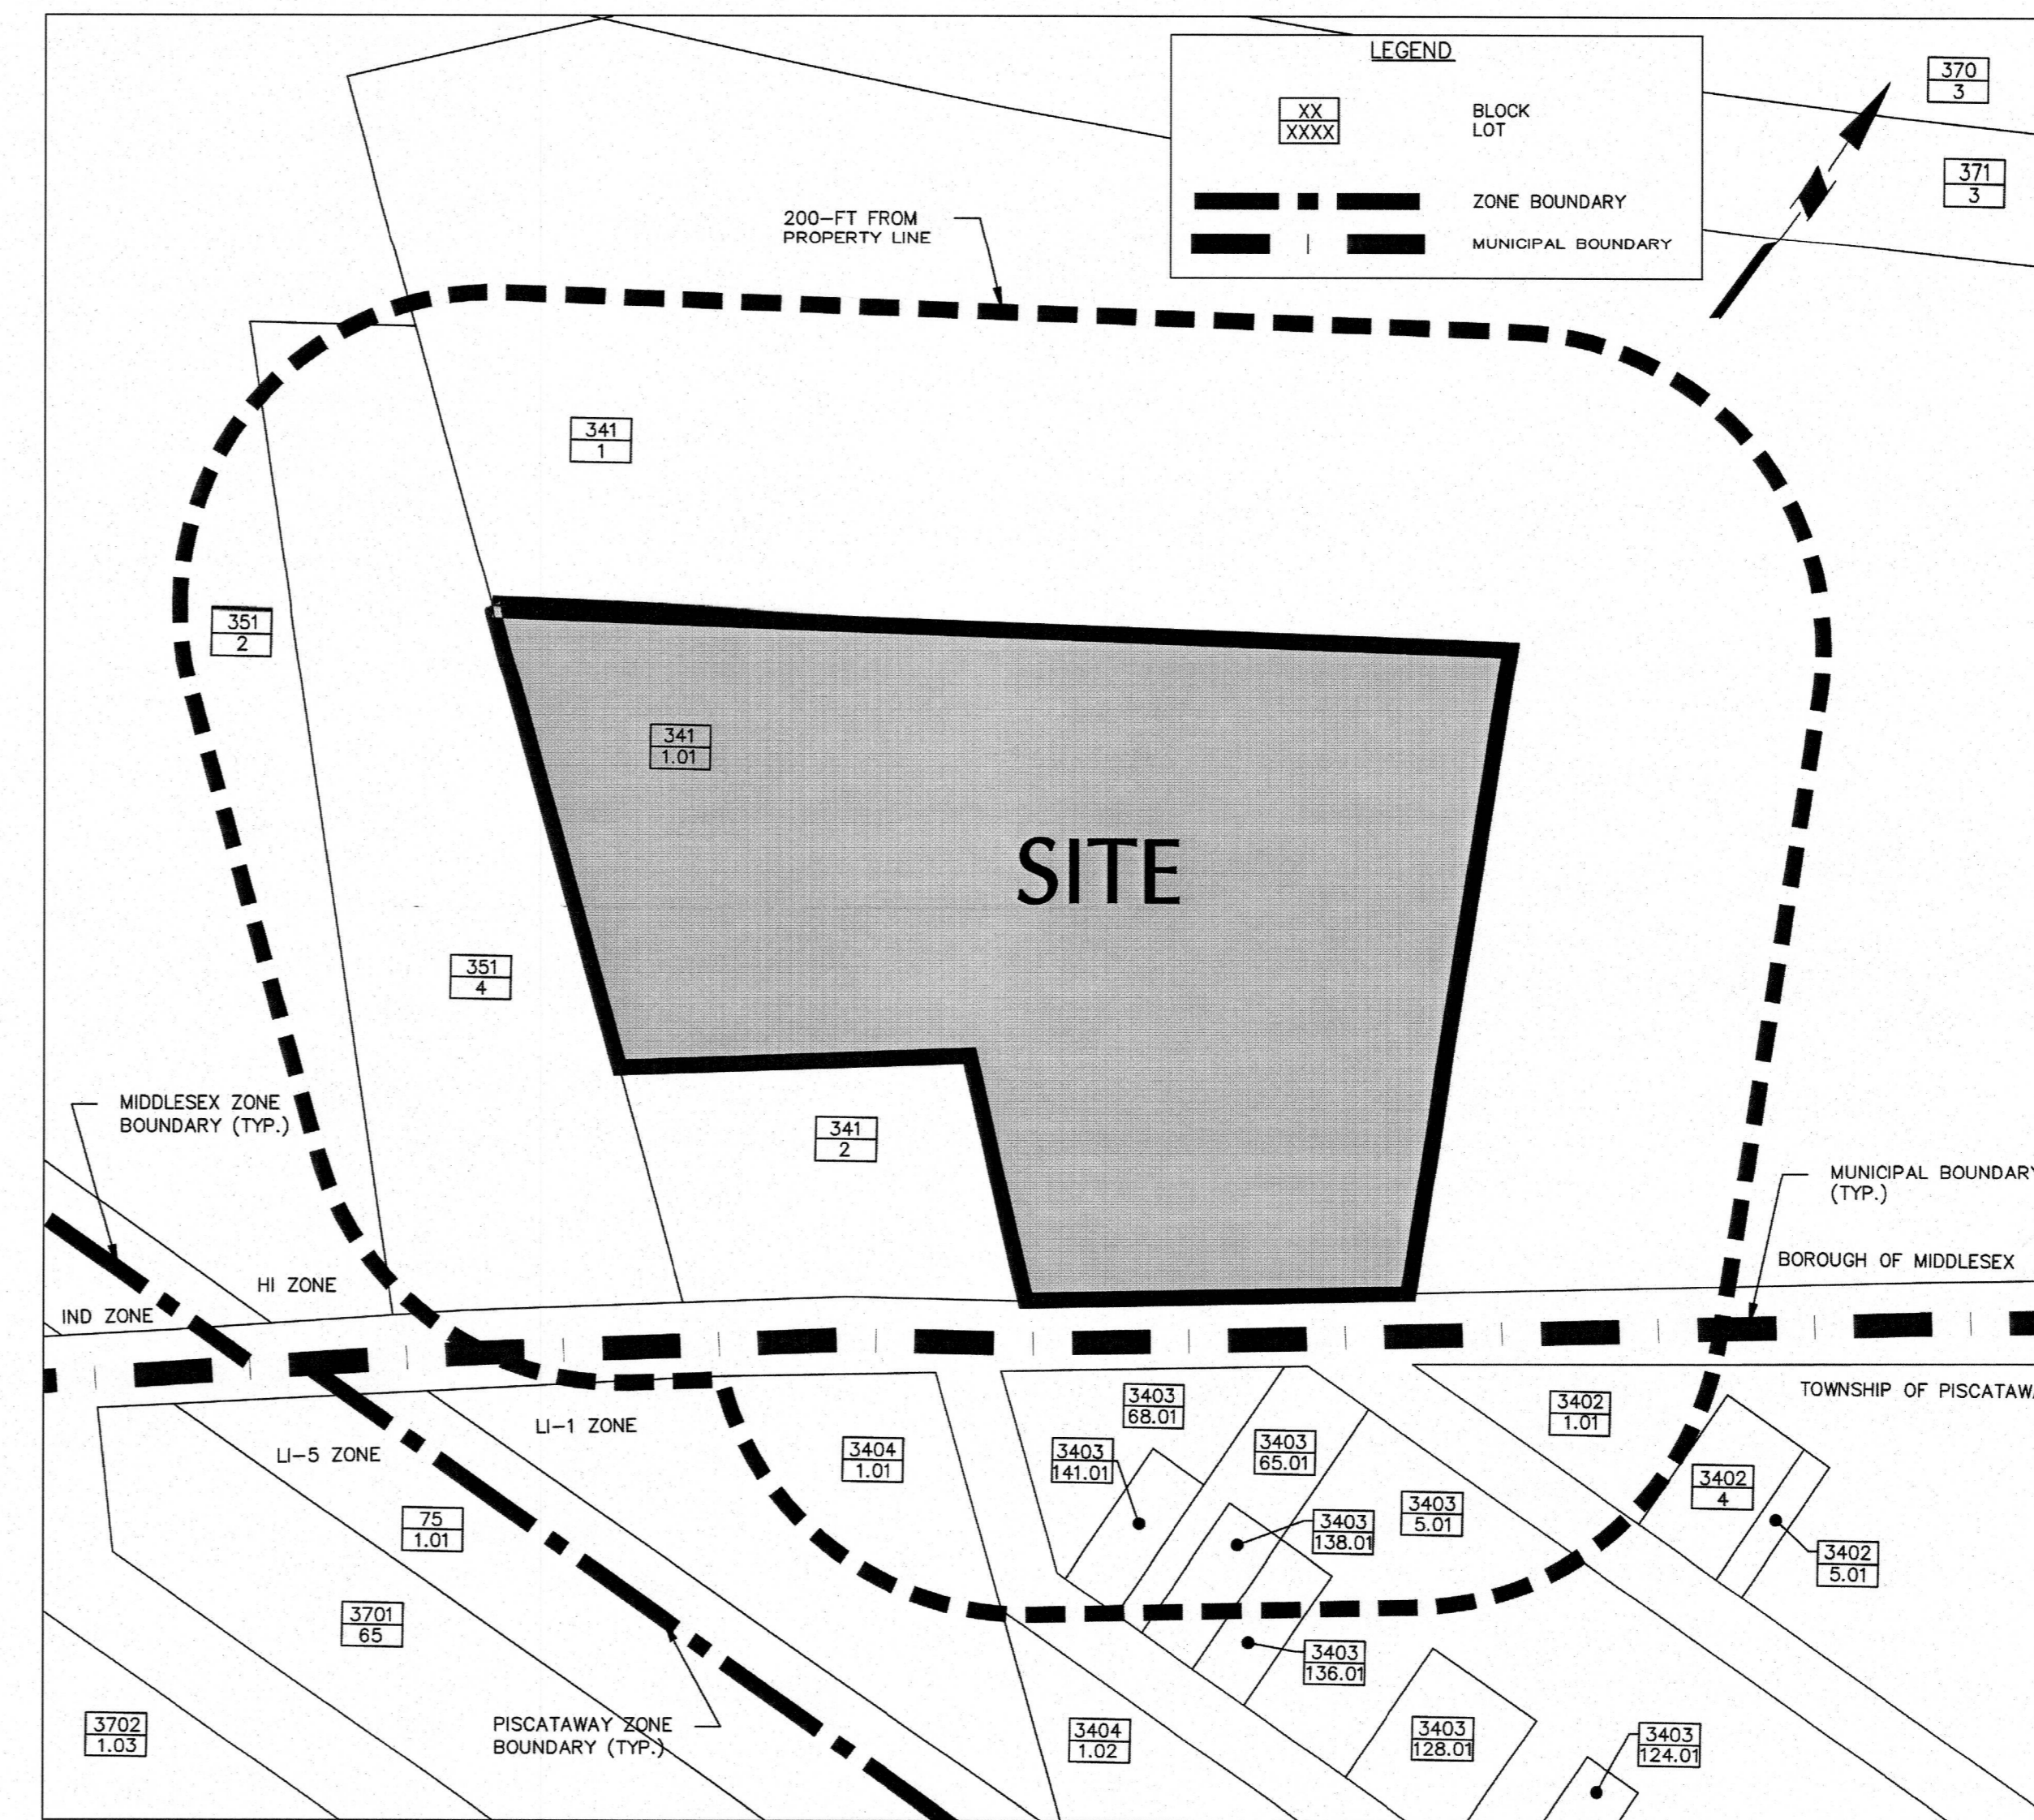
LEGEND

XX
XXXX BLOCK
LOT

ZONE BOUNDARY

MUNICIPAL BOUNDARY

370
3

371
3

200-FT FROM PROPERTY LINE

341
1

351
2

341
1.01

SITE

351
4

341
2

MIDDLESEX ZONE BOUNDARY (TYP.)

MUNICIPAL BOUNDARY (TYP.)

BOROUGH OF MIDDLESEX

HI ZONE

IND ZONE

TOWNSHIP OF PISCATAWA

3403
68.01

3402
1.01

LI-1 ZONE

LI-5 ZONE

3404
1.01

3403
141.01

3403
65.01

3402
4

3403
5.01

75
1.01

3403
138.01

3402
5.01

3701
65

3403
136.01

3702
1.03

PISCATAWAY ZONE BOUNDARY (TYP.)

3404
1.02

3403
128.01

3403
124.01